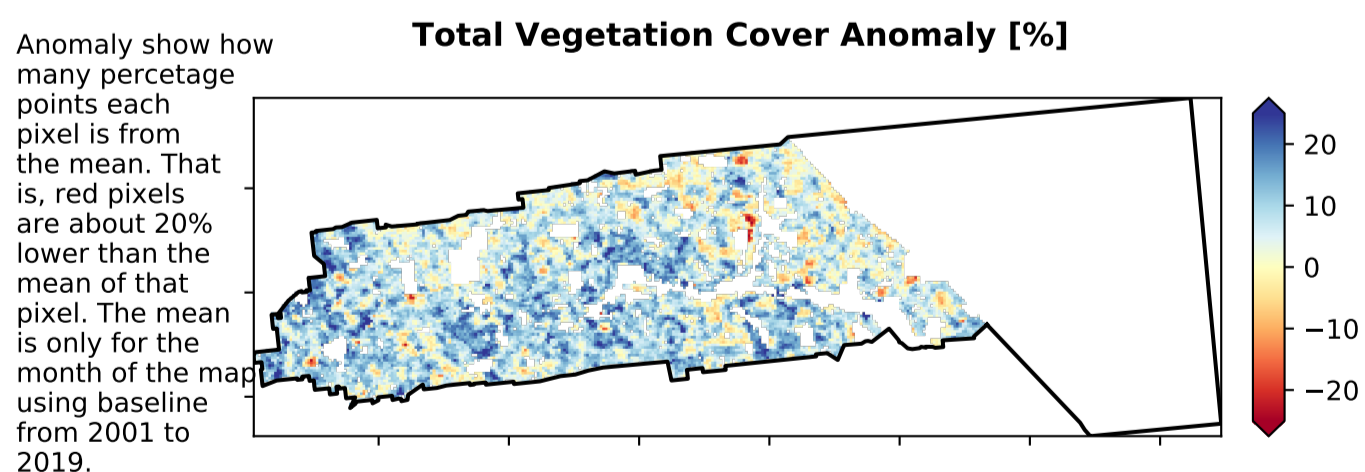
Anomaly show how many percetage points each pixel is from the mean. That is, red pixels are about 20% lower than the mean of that pixel. The mean is only for the month of the map using baseline from 2001 to 2019.

**Total Vegetation Cover Anomaly [%]**

20
10
0
−10
−20